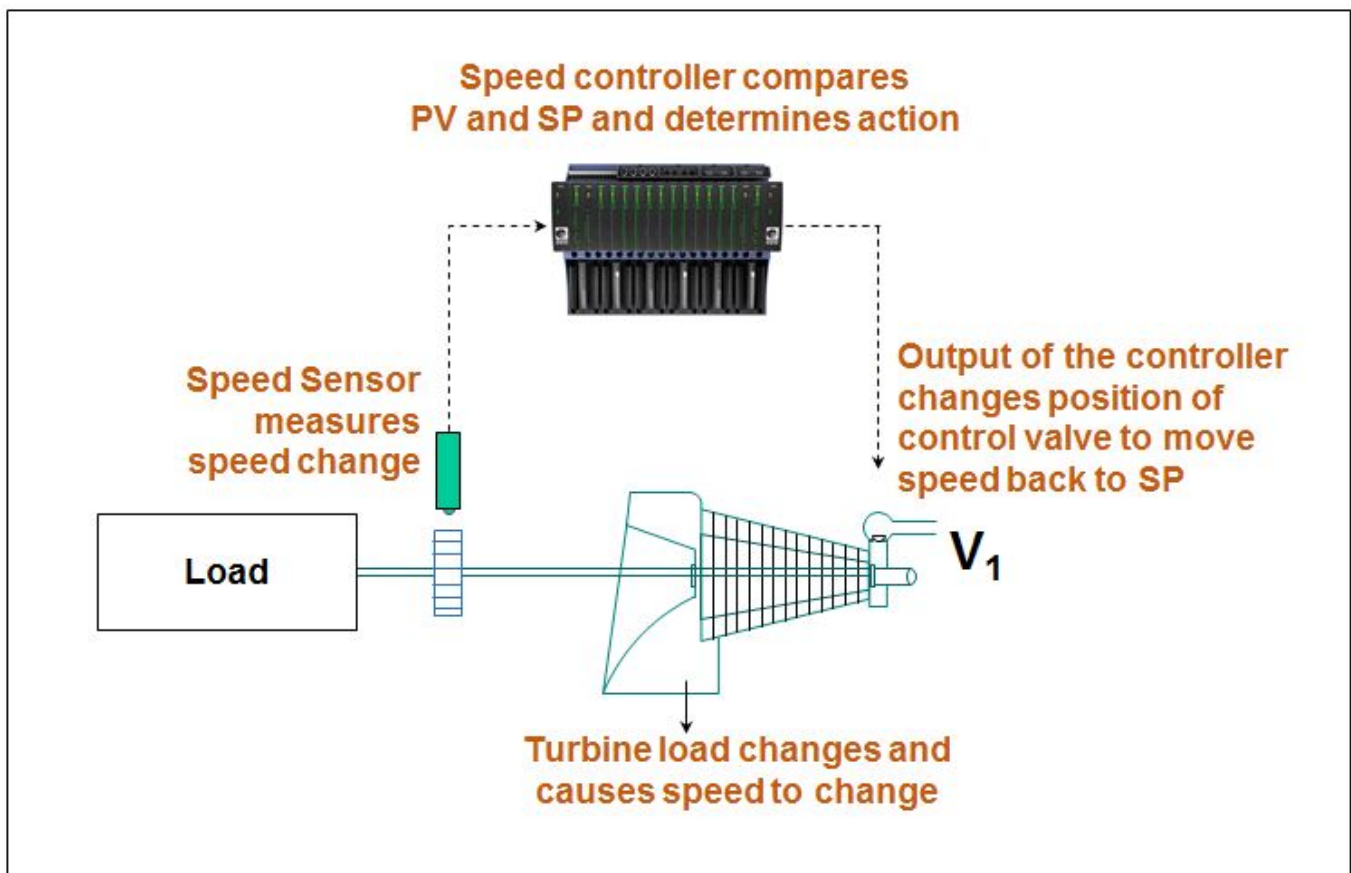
Speed controller compares PV and SP and determines action

Speed Sensor measures speed change

Output of the controller changes position of control valve to move speed back to SP

Load

$V_1$

Turbine load changes and causes speed to change